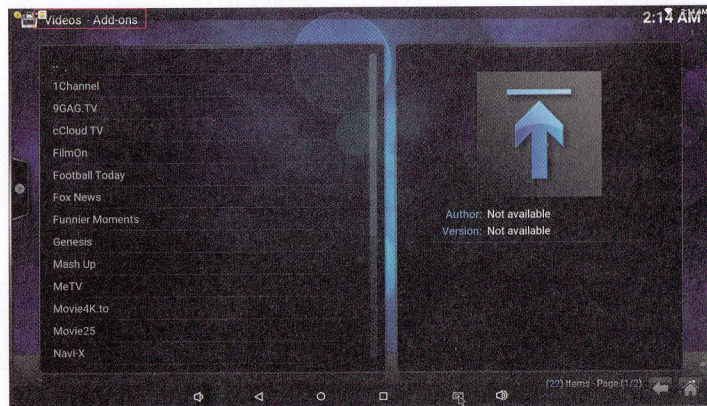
Videos - Add-ons

2:14 AM

..
1Channel
9GAG.TV
cCloud TV
FilmOn
Football Today
Fox News
Funnier Moments
Genesis
Mash Up
MeTV
Movie4K.to
Movie25
Navi-X

Author: Not available
Version: Not available

(22) Items - Page (1/2)